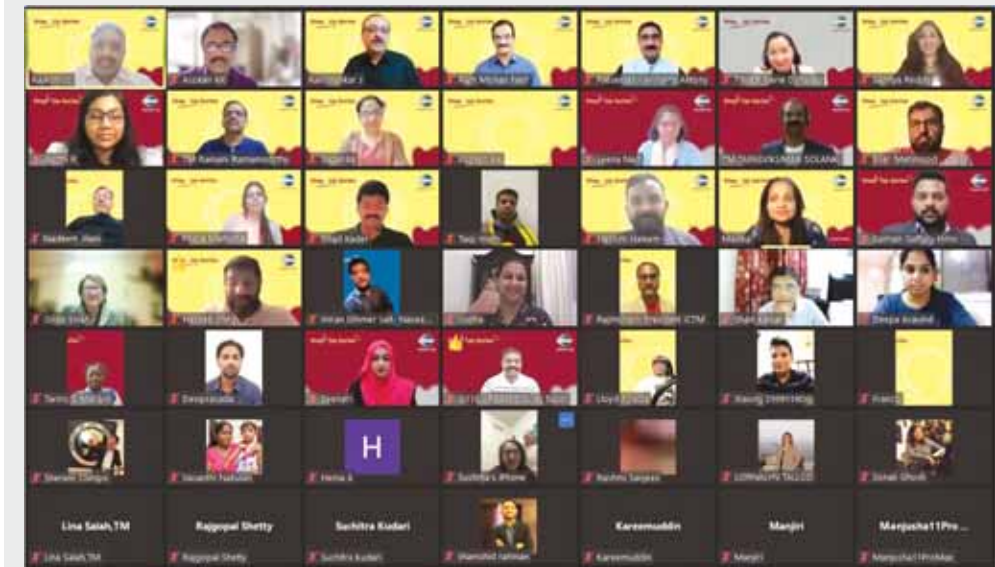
Lina Salah,TM

Rajgopal Shetty

Suchitra Kudari

Karemuddin

Manjiri

Manjusha11Pro...

Lina Salah,TM
Rajgopal Shetty
Suchitra Kudari
Shamshid rahman
Karemuddin
Manjiri
Manjusha11ProMax

H
Hema A
Sheriff Compo
Vasanthi Natesan
Suchitra's iPhone
Rashmi Saigeet
Sonali Ghosh

Deepa Anand
Nadeem_Nazi
Shad Kader
Pooja
Mariha
Deepu Prasad
Lloyd
Francis
Imran Dhimer Sah...
Rajmohan Pradeep ICTM
Rajesh ICTM